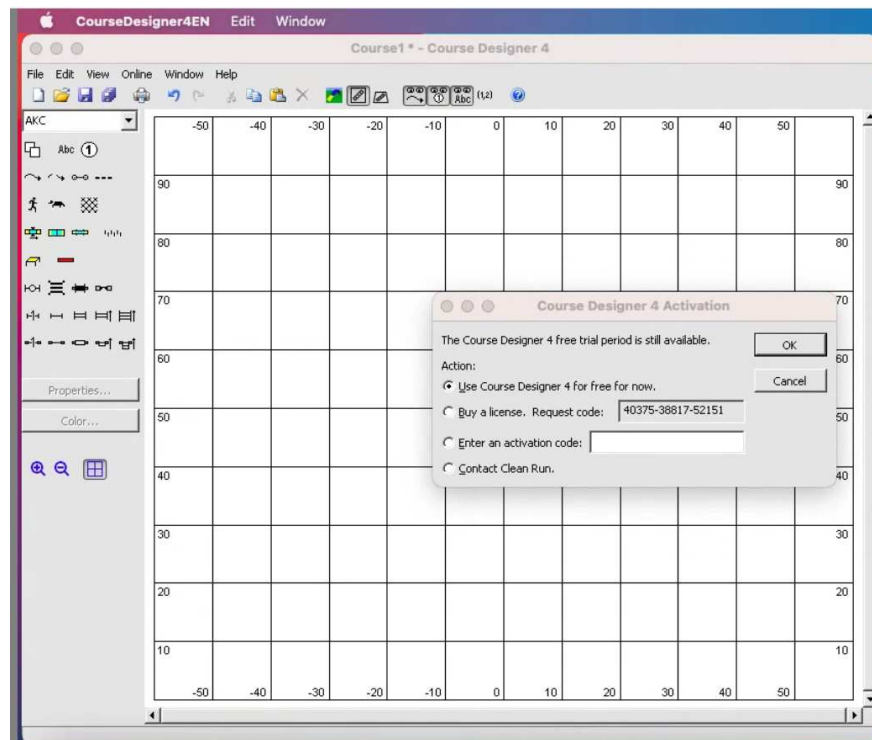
CourseDesigner4EN Edit Window

Course1 * - Course Designer 4

File Edit View Online Window Help

(1,2)

AKC

Abc 1

Properties...

Color...

-50 -40 -30 -20 -10 0 10 20 30 40 50

90 90

80 80

70 70

60 60

50 50

40 40

30 30

20 20

10 10

-50 -40 -30 -20 -10 0 10 20 30 40 50

Course Designer 4 Activation

The Course Designer 4 free trial period is still available.

Action:

Use Course Designer 4 for free for now.

Buy a license. Request code: 40375-38817-52151

Enter an activation code:

Contact Clean Run.

OK

Cancel